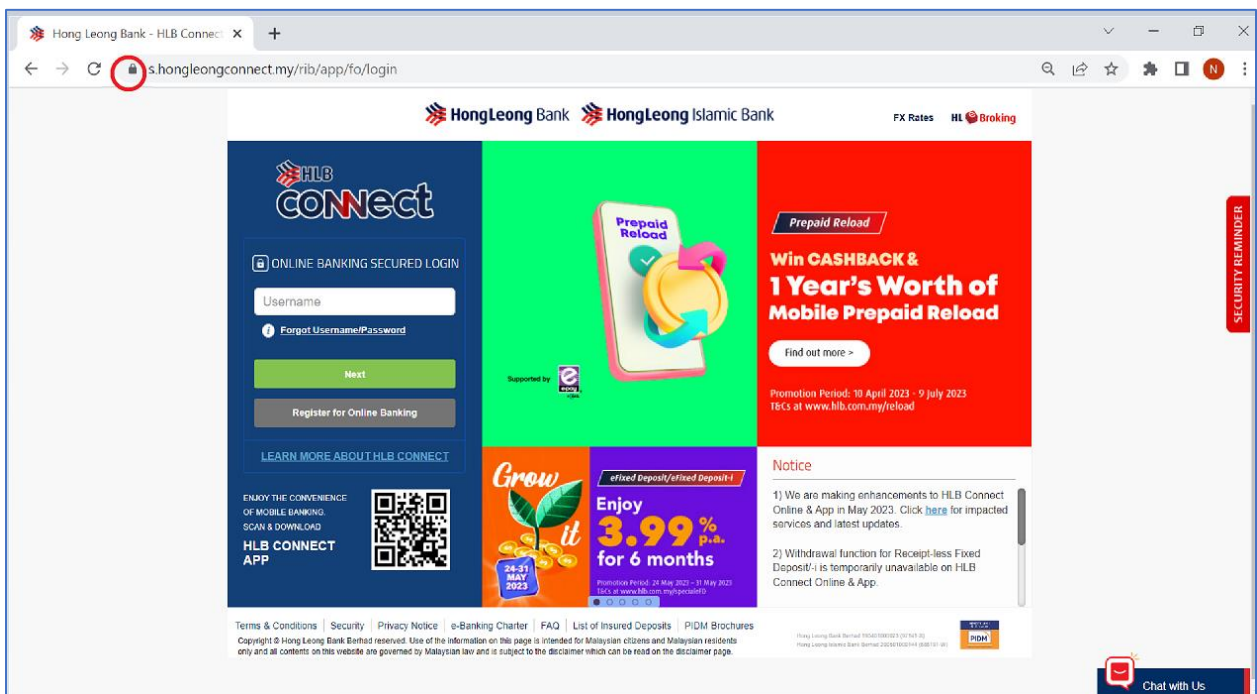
Hong Leong Bank - HLB Connect ×
+
s.hongleongconnect.my/rib/app/fo/login
N

HongLeong Bank HongLeong Islamic Bank
FX Rates HL Broking

HLB
CONNECT

ONLINE BANKING SECURED LOGIN
Username
Forgot Username/Password
Next
Register for Online Banking
LEARN MORE ABOUT HLB CONNECT

ENJOY THE CONVENIENCE OF MOBILE BANKING. SCAN & DOWNLOAD
HLB CONNECT APP

Prepaid Reload
Supported by

Prepaid Reload
Win CASHBACK &
1 Year's Worth of
Mobile Prepaid Reload
Find out more >
Promotion Period: 10 April 2023 - 9 July 2023
T&Cs at www.hlb.com.my/reload

Grow it
24-31 MAY 2023
eFixed Deposit/eFixed Deposit-i
Enjoy
3.99 % p.a.
for 6 months
Promotion Period: 24 May 2023 – 31 May 2023
T&Cs at www.hlb.com.my/specialFD

Notice
1) We are making enhancements to HLB Connect Online & App in May 2023. Click here for impacted services and latest updates.

2) Withdrawal function for Receipt-less Fixed Deposit/-i is temporarily unavailable on HLB Connect Online & App.

SECURITY REMINDER

Terms & Conditions | Security | Privacy Notice | e-Banking Charter | FAQ | List of Insured Deposits | PIDM Brochures
Copyright © Hong Leong Bank Berhad reserved. Use of the information on this page is intended for Malaysian citizens and Malaysian residents only and all contents on this website are governed by Malaysian law and is subject to the disclaimer which can be read on the disclaimer page.
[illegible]
PIDM

Chat with Us